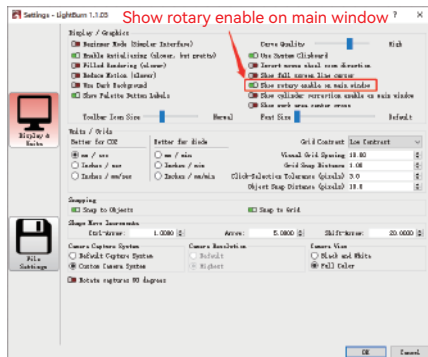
Settings - LightBurn 1.1.03

Show rotary enable on main window

?

×

Display / Graphics

Beginner Mode (Simpler Interface)

Enable antialiasing (slower, but pretty)

Filled Rendering (slower)

Reduce Motion (slower)

Use Dark Background

Show Palette Button Labels

Curve Quality

High

Use System Clipboard

Invert mouse wheel zoom direction

Show full screen line cursor

Show rotary enable on main window

Show cylinder correction enable on main window

Show work area center cross

Toolbar Icon Size

Normal

Font Size

Default

Display & Units

Units / Grids

Better for CO2

mm / sec

Inches / min

Inches / sec

Better for Diode

mm / min

Inches / min

Inches / mm/min

Grid Contrast

Low Contrast

Visual Grid Spacing 10.00

Grid Snap Distance 1.00

Click-Selection Tolerance (pixels) 3.0

Object Snap Distance (pixels) 10.0

Snapping

Snap to Objects

Snap to Grid

Shape Move Increments

Ctrl-Arrow: 1.0000

Arrow: 5.0000

Shift-Arrow: 20.0000

Camera Capture System

Default Capture System

Custom Camera System

Camera Resolution

Default

Highest

Camera View

Black and White

Full Color

Rotate captures 90 degrees

File Settings

OK

Cancel